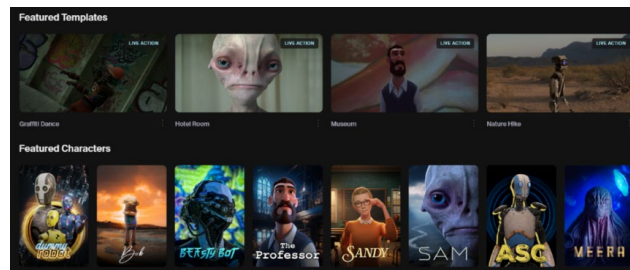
Featured Templates

LIVE ACTION
Graffiti Dance

LIVE ACTION
Hotel Room

LIVE ACTION
Museum

LIVE ACTION
Nature Hike

Featured Characters

dummy robot

Bob

BEASTY BOT

The Professor

SANDY

SAM

ASC

VEERA